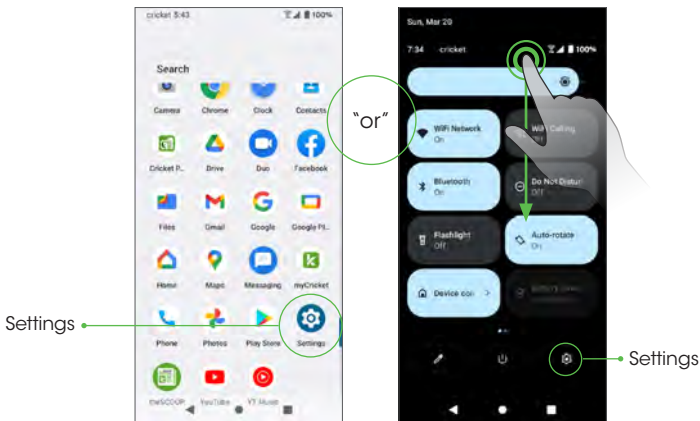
cricket 5:43 100%

Search

Camera Chrome Clock Contacts

Cricket P... Drive Duo Facebook

Files Gmail Google Google Pl...

Home Maps Messaging myCricket

Phone Photos Play Store Settings

theSCOOP YouTube YT Music

Settings

"or"

Sun, Mar 20

7:34 cricket 100%

WiFi Network On

WiFi Calling Off

Bluetooth On

Do Not Distur Off

Flashlight Off

Auto-rotate On

Device con

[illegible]

Settings